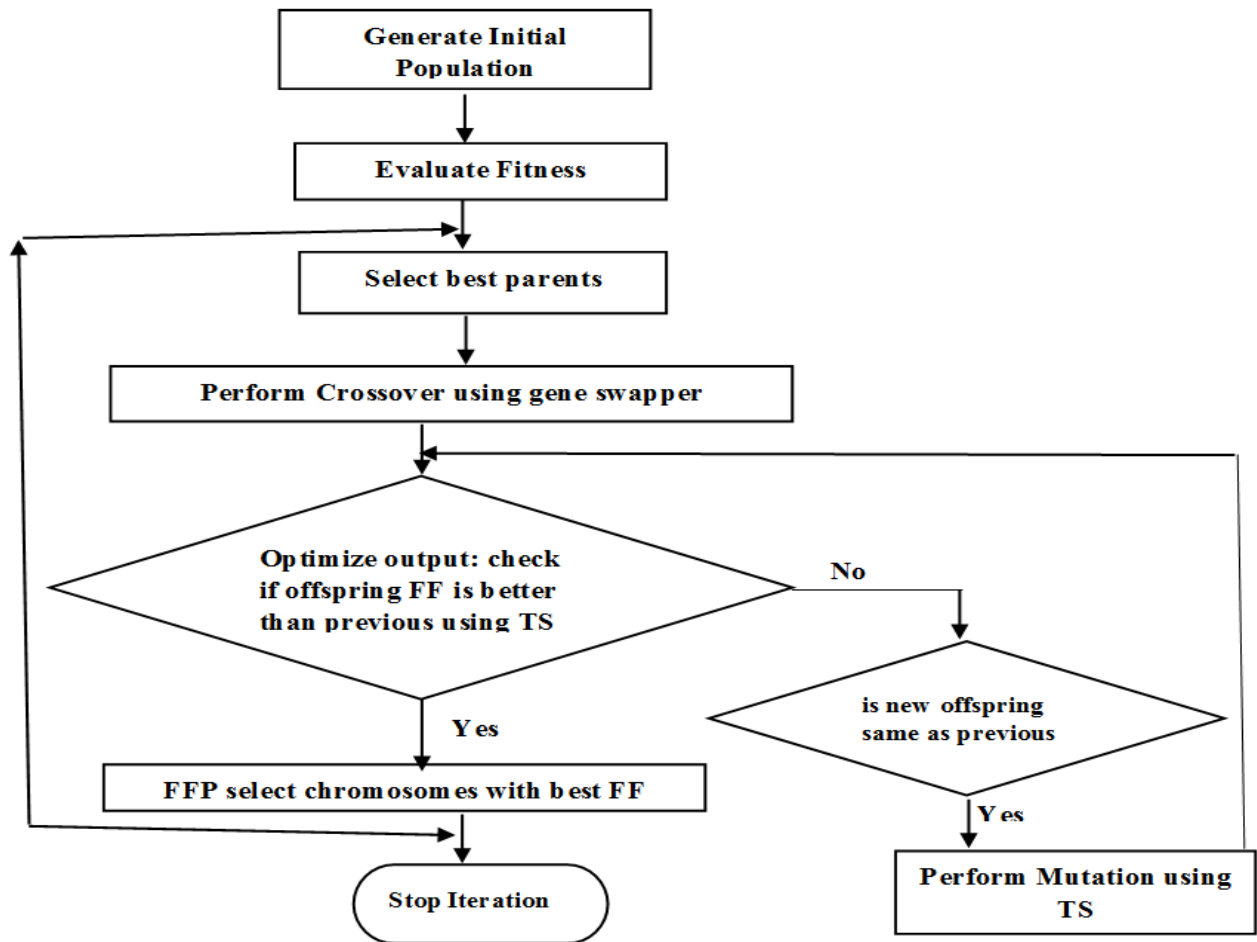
Generate Initial Population

Evaluate Fitness

Select best parents

Perform Crossover using gene swapper

Optimize output: check if offspring FF is better than previous using TS

No

is new offspring same as previous

Yes

FFP select chromosomes with best FF

Yes

Stop Iteration

Perform Mutation using TS